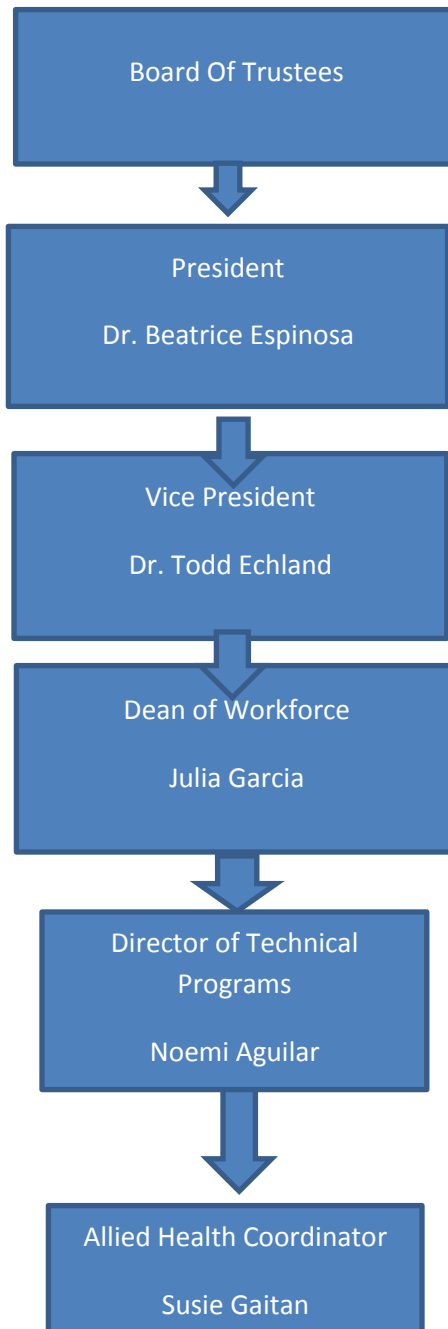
Board Of Trustees

President

Dr. Beatrice Espinosa

Vice President

Dr. Todd Echland

Dean of Workforce

Julia Garcia

Director of Technical Programs

Noemi Aguilar

Allied Health Coordinator

Susie Gaitan